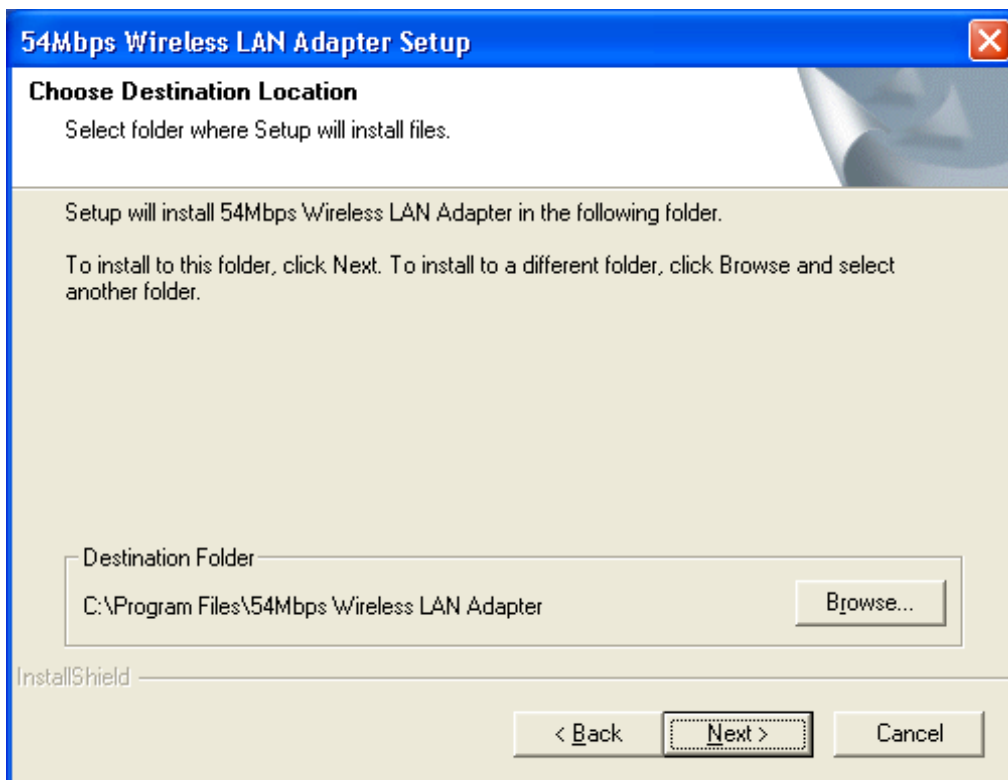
54Mbps Wireless LAN Adapter Setup

Choose Destination Location
Select folder where Setup will install files.

Setup will install 54Mbps Wireless LAN Adapter in the following folder.

To install to this folder, click Next. To install to a different folder, click Browse and select another folder.

Destination Folder
C:\Program Files\54Mbps Wireless LAN Adapter

Browse...

InstallShield

< Back

Next >

Cancel